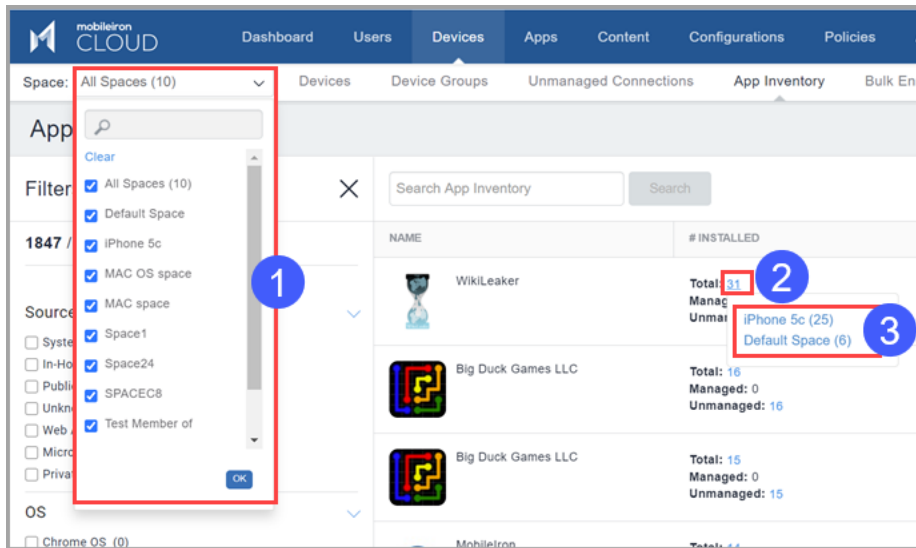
mobileiron CLOUD

Dashboard Users Devices Apps Content Configurations Policies

Space: All Spaces (10) Devices Device Groups Unmanaged Connections App Inventory Bulk En

App

Clear

All Spaces (10)
Default Space
iPhone 5c
MAC OS space
MAC space
Space1
Space24
SPACEC8
Test Member of

OK

1

Filter

1847 /

Source

Syste
In-Ho
Publi
Unkn
Web
Micro
Priva

OS

Chrome OS (0)

Search App Inventory Search

NAME # INSTALLED

WikiLeaker

Total: 31
Manag
Unman

2

iPhone 5c (25)
Default Space (6)

3

Big Duck Games LLC

Total: 16
Managed: 0
Unmanaged: 16

Big Duck Games LLC

Total: 15
Managed: 0
Unmanaged: 15

MobileIron